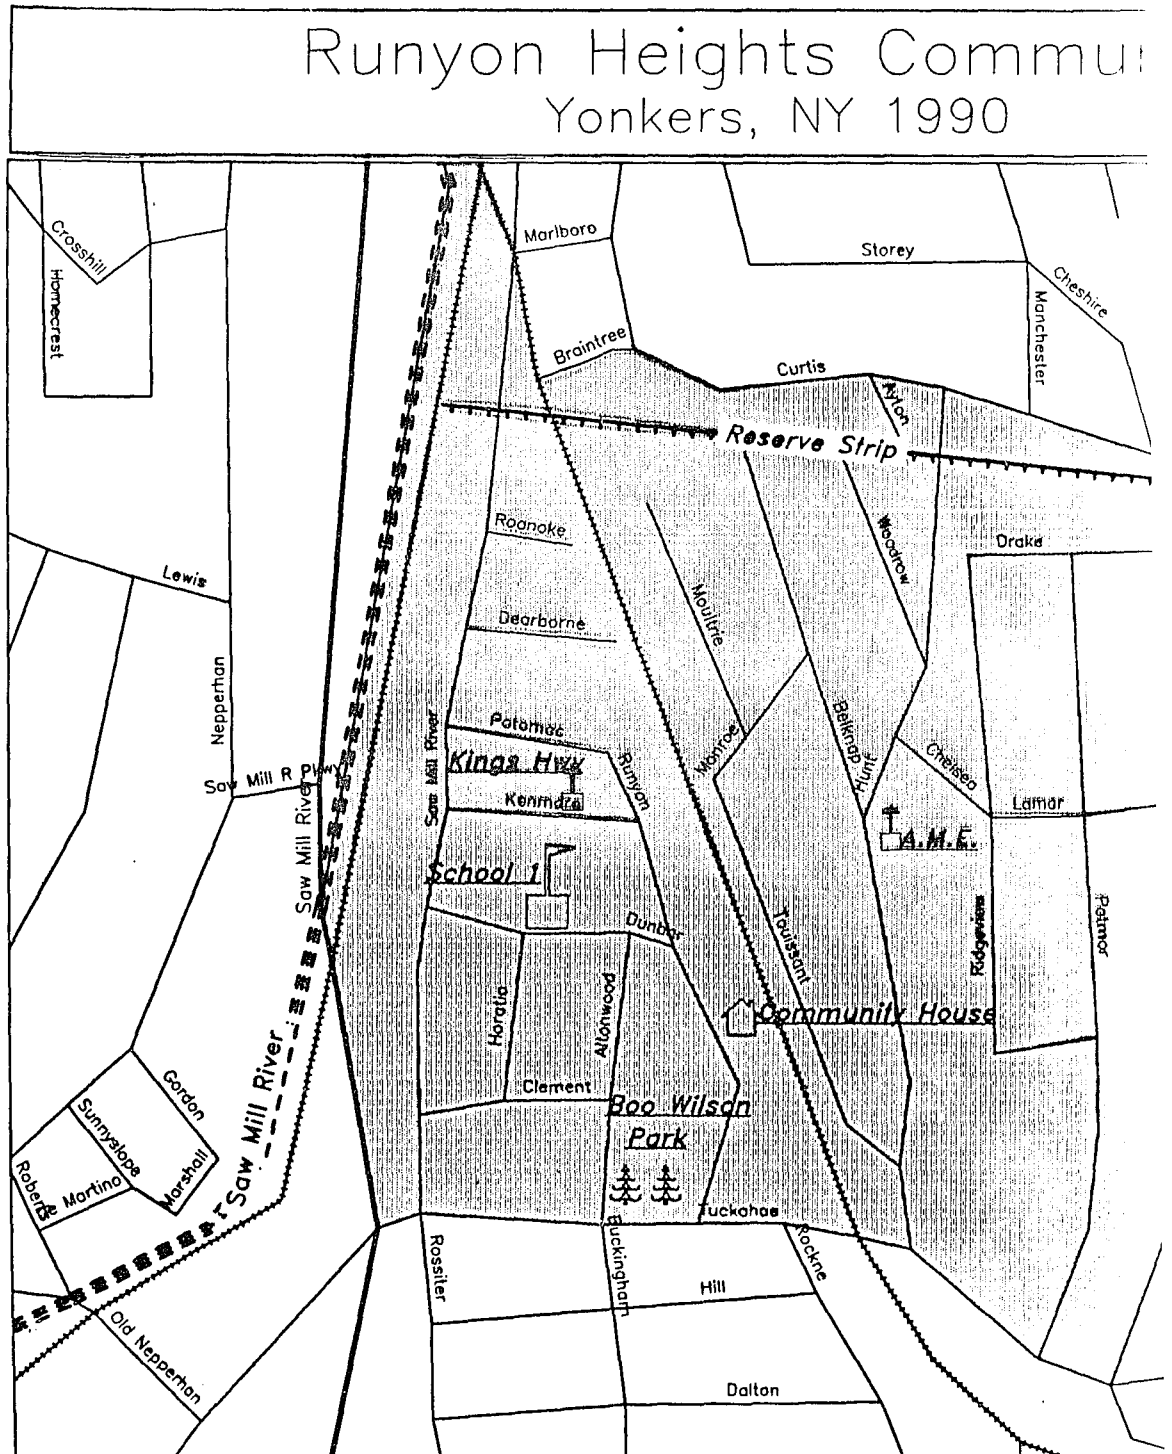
Runyon Heights Commu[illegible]
Yonkers, NY 1990

Crosshill
Homecrest
Marlboro
Storey
Cheshire
Manchester
Braintree
Curtis
Nylon
Reserve Strip
Roanoke
Woodrow
Drake
Lewis
Dearborne
Moultrie
Nepperhan
Patomac
Belknap
Monroe
Saw Mill R Pkwy
Saw Mill River
Kings Hwy
Runyon
Hunt
Chelsea
Lamar
Kenmore
Saw Mill River
A.M.E.
School 1
Dunbar
Touissant
Ridgeview
Patmor
Horatio
Allonwood
Community House
Saw Mill River
Gordon
Sunnyslope
Clement
Boo Wilson Park
Roberts
Martino
Marshall
Tuckahoe
Rossiter
Buckingham
Rockne
Hill
Old Nepperhan
Dalton